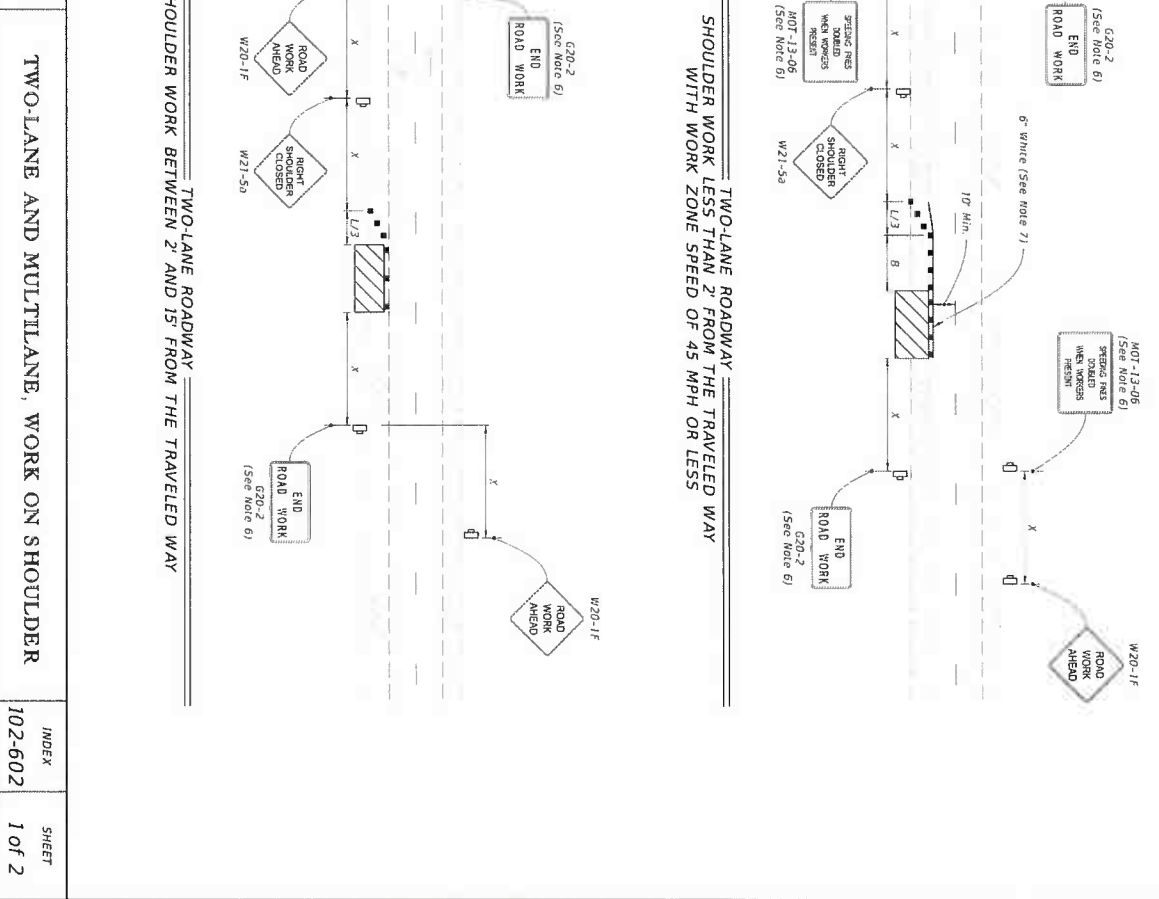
G20-2
(See Note 6)
END
ROAD WORK

SPEEDING FINES DOUBLED WHEN WORKERS PRESENT
MOT-13-06
(See Note 6)

RIGHT SHOULDER CLOSED
W21-5a

6" White (See Note 7)

10' Min.

L/3

B

MOT-13-06
(See Note 6)
SPEEDING FINES DOUBLED WHEN WORKERS PRESENT

END
ROAD WORK
G20-2
(See Note 6)

X

ROAD WORK AHEAD
W20-1F

TWO-LANE ROADWAY
SHOULDER WORK LESS THAN 2' FROM THE TRAVELED WAY
WITH WORK ZONE SPEED OF 45 MPH OR LESS

G20-2
(See Note 6)
END
ROAD WORK

ROAD WORK AHEAD
W20-1F

RIGHT SHOULDER CLOSED
W21-5a

L/3

X

END
ROAD WORK
G20-2
(See Note 6)

ROAD WORK AHEAD
W20-1F

TWO-LANE ROADWAY
SHOULDER WORK BETWEEN 2' AND 15' FROM THE TRAVELED WAY

TWO-LANE AND MULTILANE, WORK ON SHOULDER

INDEX
102-602

SHEET
1 of 2